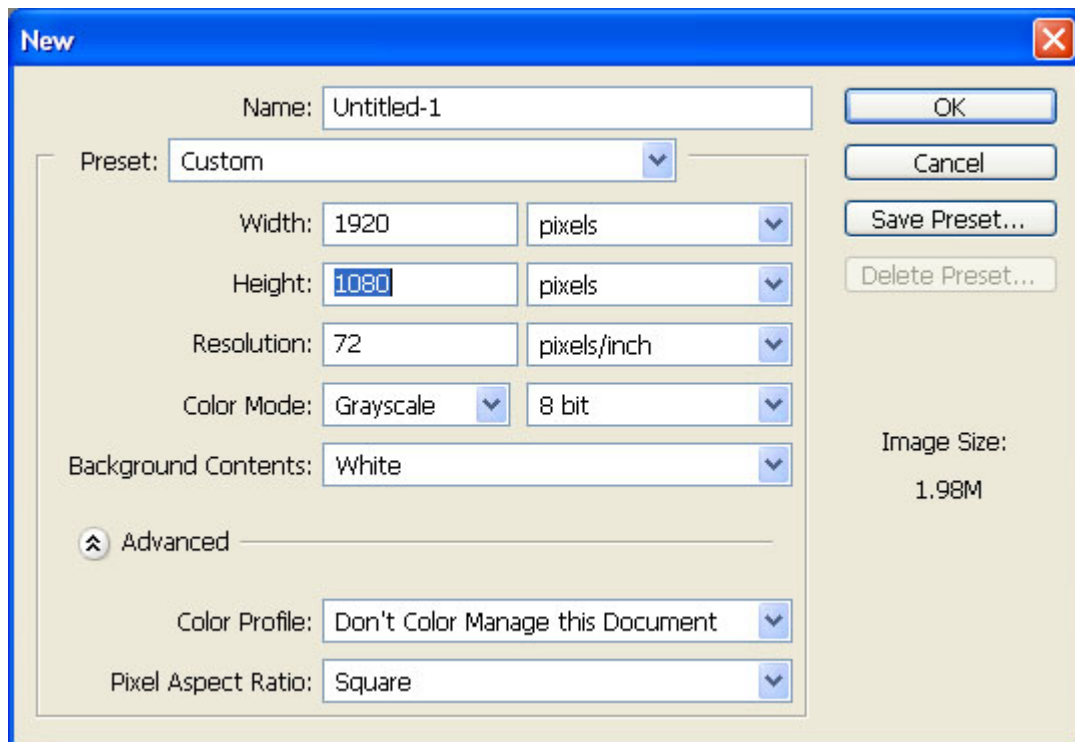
New

Name: Untitled-1

Preset: Custom

Width: 1920 pixels

Height: 1080 pixels

Resolution: 72 pixels/inch

Color Mode: Grayscale 8 bit

Background Contents: White

Advanced

Color Profile: Don't Color Manage this Document

Pixel Aspect Ratio: Square

OK

Cancel

Save Preset...

Delete Preset...

Image Size:

1.98M